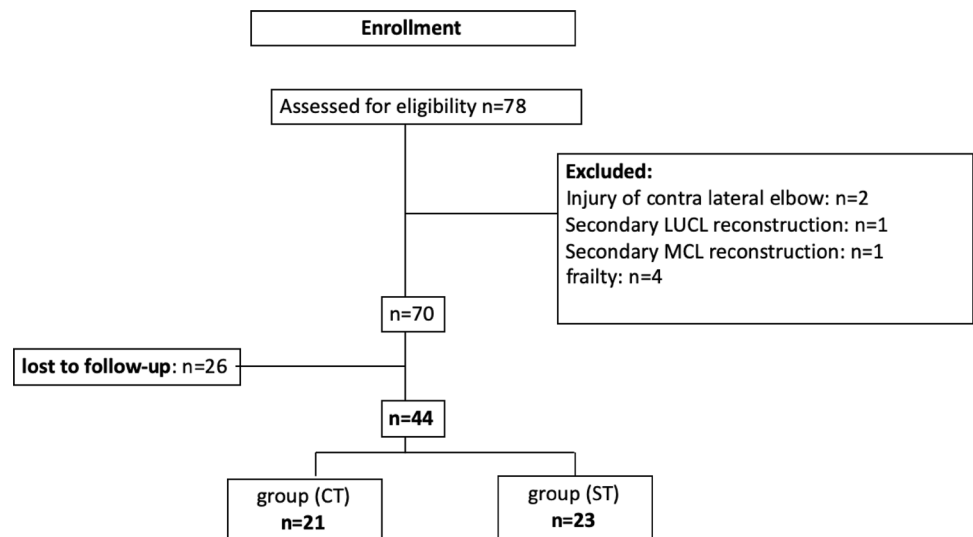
Enrollment

Assessed for eligibility n=78

Excluded:
Injury of contra lateral elbow: n=2
Secondary LUCL reconstruction: n=1
Secondary MCL reconstruction: n=1
frailty: n=4

n=70

lost to follow-up: n=26

n=44

group (CT)
n=21

group (ST)
n=23